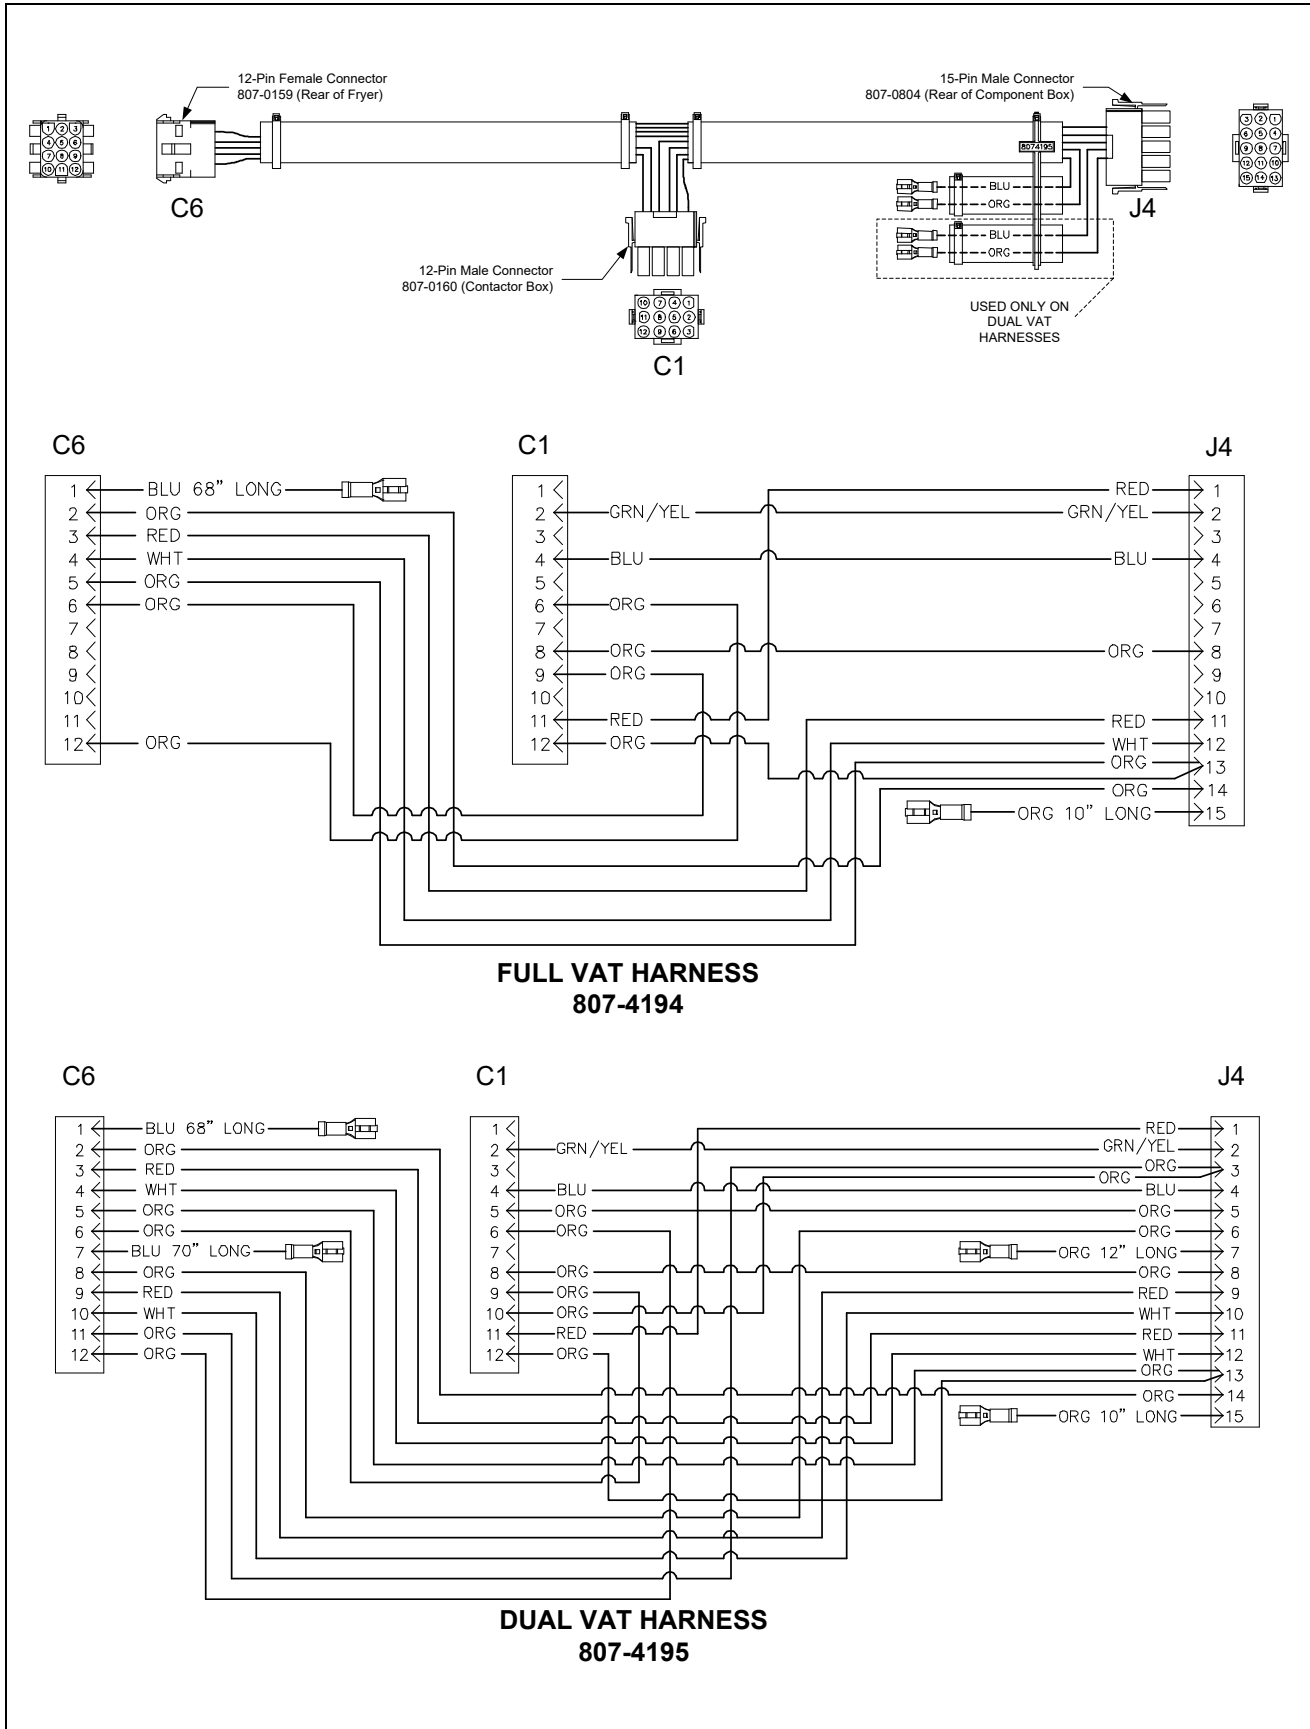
12-Pin Female Connector
807-0159 (Rear of Fryer)

15-Pin Male Connector
807-0804 (Rear of Component Box)

1 2 3
4 5 6
7 8 9
10 11 12

C6

8074195

BLU
ORG
BLU
ORG

J4

3 2 1
6 5 4
9 8 7
12 11 10
15 14 13

12-Pin Male Connector
807-0160 (Contactor Box)

10 7 4 1
11 8 5 2
12 9 6 3

C1

USED ONLY ON DUAL VAT HARNESSES

C6

1 BLU 68" LONG
2 ORG
3 RED
4 WHT
5 ORG
6 ORG
7
8
9
10
11
12 ORG

C1

1
2 GRN/YEL
3
4 BLU
5
6 ORG
7
8 ORG
9 ORG
10
11 RED
12 ORG

J4

RED 1
GRN/YEL 2
3
BLU 4
5
6
7
ORG 8
9
10
RED 11
WHT 12
ORG 13
ORG 14
ORG 10" LONG 15

FULL VAT HARNESS
807-4194

C6

1 BLU 68" LONG
2 ORG
3 RED
4 WHT
5 ORG
6 ORG
7 BLU 70" LONG
8 ORG
9 RED
10 WHT
11 ORG
12 ORG

C1

1
2 GRN/YEL
3
4 BLU
5 ORG
6 ORG
7
8 ORG
9 ORG
10 ORG
11 RED
12 ORG

J4

RED 1
GRN/YEL 2
ORG
ORG 3
BLU 4
ORG 5
ORG 6
ORG 12" LONG 7
ORG 8
RED 9
WHT 10
RED 11
WHT 12
ORG 13
ORG 14
ORG 10" LONG 15

DUAL VAT HARNESS
807-4195